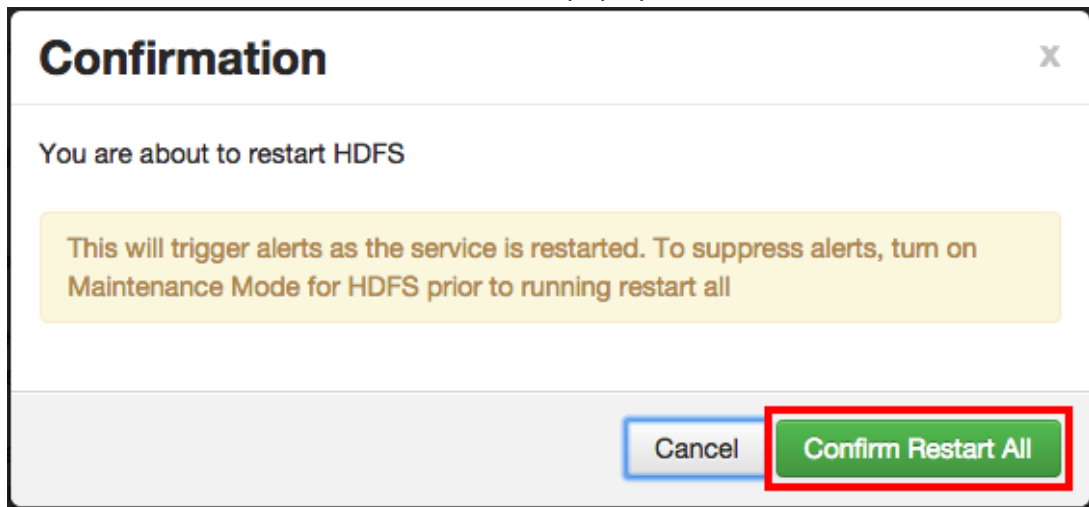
Confirmation

x

You are about to restart HDFS

This will trigger alerts as the service is restarted. To suppress alerts, turn on Maintenance Mode for HDFS prior to running restart all

Cancel

Confirm Restart All